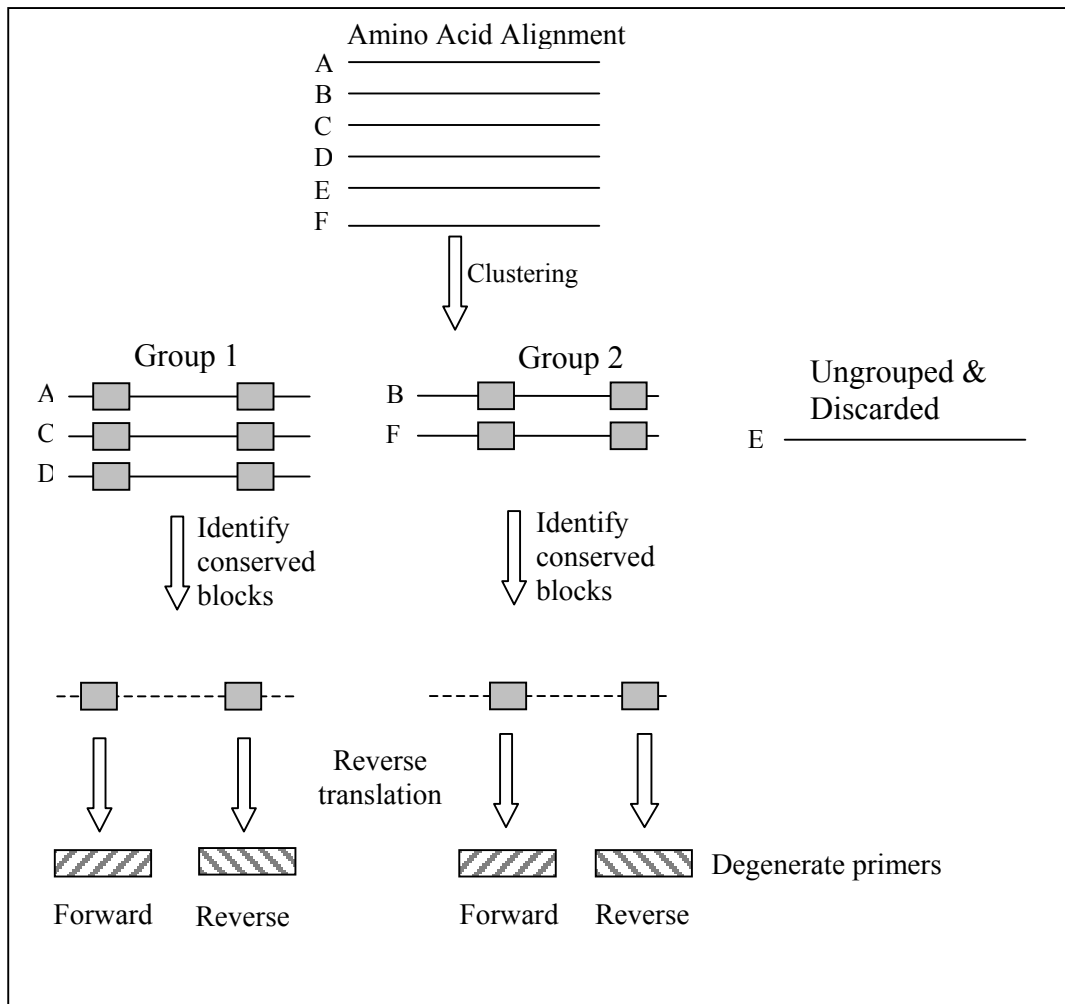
Amino Acid Alignment

A
B
C
D
E
F

Clustering

Group 1

A
C
D

Group 2

B
F

Ungrouped & Discarded

E

Identify conserved blocks

Identify conserved blocks

Reverse translation

Degenerate primers

Forward

Reverse

Forward

Reverse